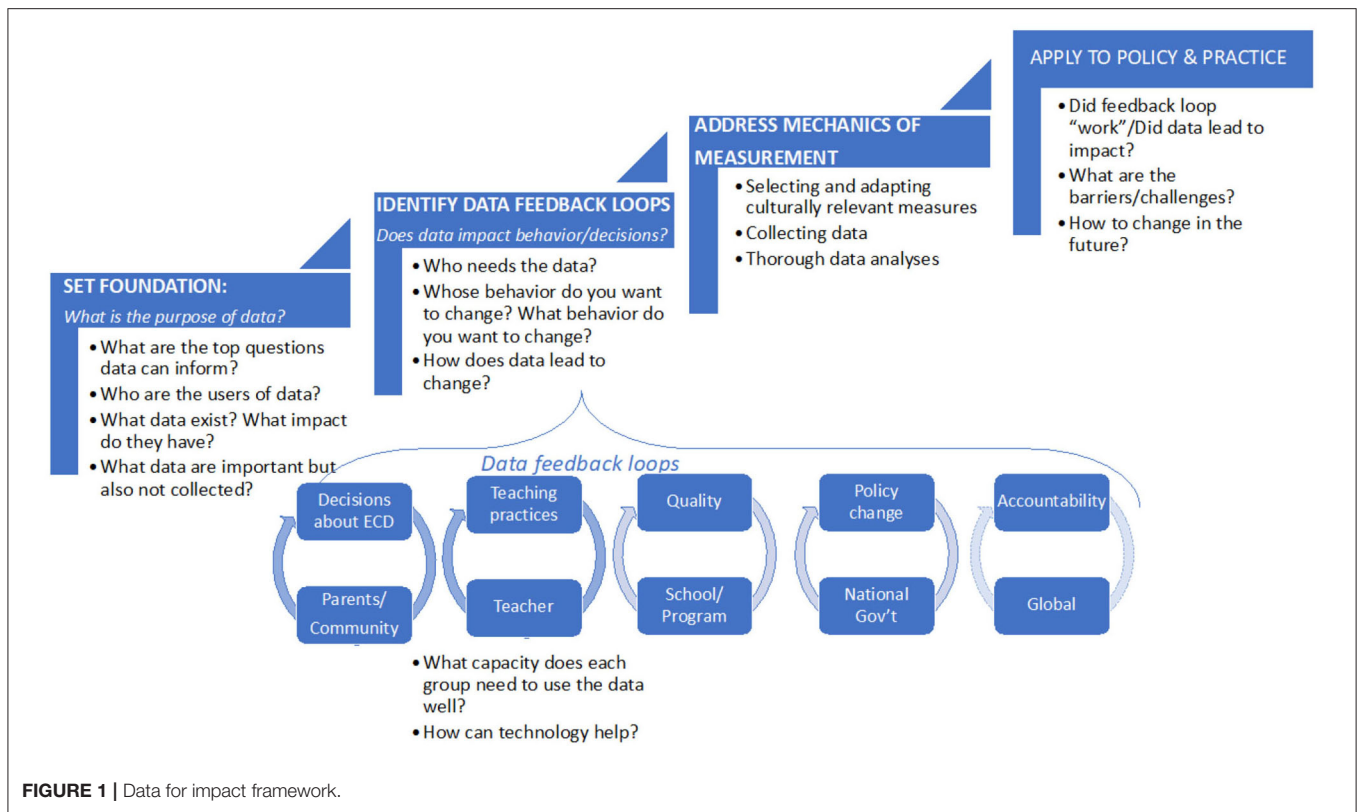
APPLY TO POLICY & PRACTICE

• Did feedback loop "work"/Did data lead to impact?
• What are the barriers/challenges?
• How to change in the future?

ADDRESS MECHANICS OF MEASUREMENT

• Selecting and adapting culturally relevant measures
• Collecting data
• Thorough data analyses

IDENTIFY DATA FEEDBACK LOOPS

Does data impact behavior/decisions?

• Who needs the data?
• Whose behavior do you want to change? What behavior do you want to change?
• How does data lead to change?

SET FOUNDATION:

What is the purpose of data?

• What are the top questions data can inform?
• Who are the users of data?
• What data exist? What impact do they have?
• What data are important but also not collected?

Data feedback loops

Decisions about ECD

Parents/ Community

Teaching practices

Teacher

Quality

School/ Program

Policy change

National Gov't

Accountability

Global

• What capacity does each group need to use the data well?
• How can technology help?

FIGURE 1 | Data for impact framework.